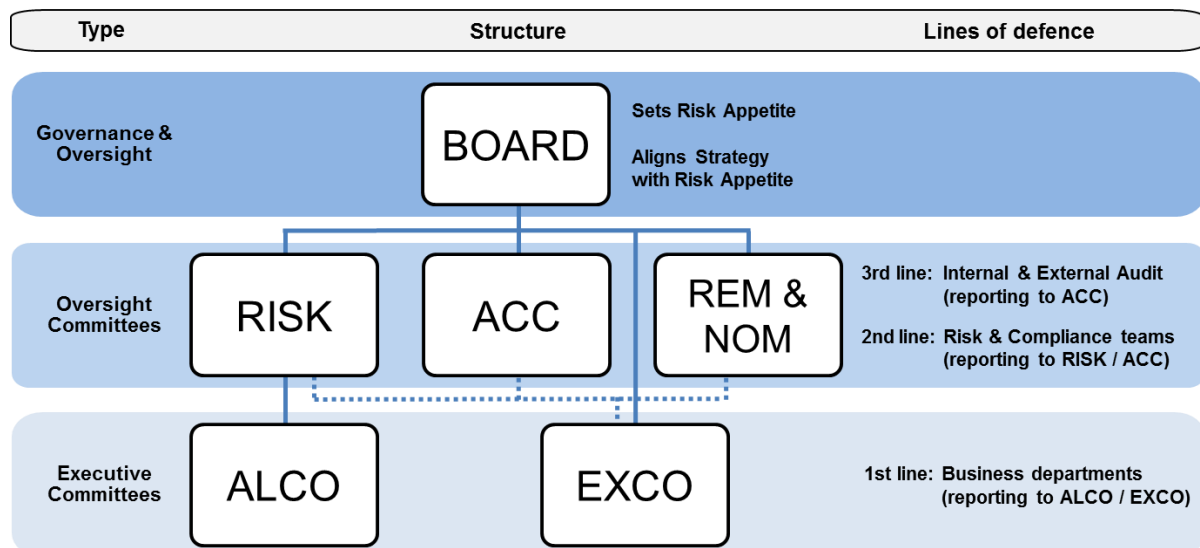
Type Structure Lines of defence

Governance & Oversight

BOARD

Sets Risk Appetite

Aligns Strategy with Risk Appetite

Oversight Committees

RISK

ACC

REM & NOM

3rd line: Internal & External Audit (reporting to ACC)

2nd line: Risk & Compliance teams (reporting to RISK / ACC)

Executive Committees

ALCO

EXCO

1st line: Business departments (reporting to ALCO / EXCO)